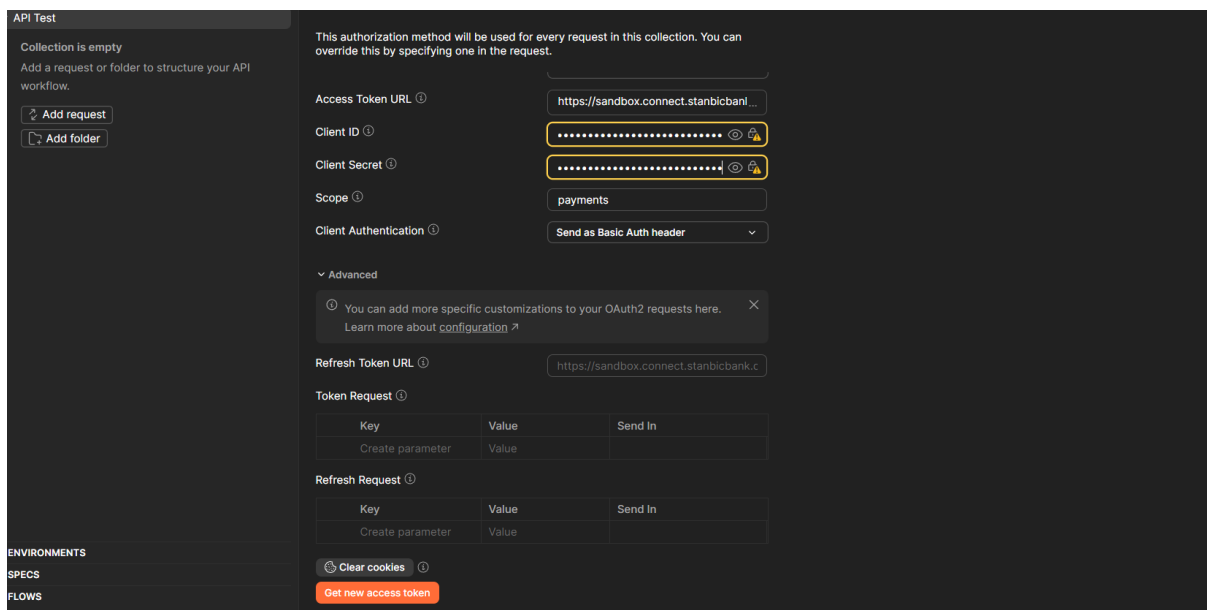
API Test

Collection is empty

Add a request or folder to structure your API workflow.

Add request

Add folder

ENVIRONMENTS

SPECS

FLOWS

This authorization method will be used for every request in this collection. You can override this by specifying one in the request.

Access Token URL ⓘ https://sandbox.connect.stanbicbanl...

Client ID ⓘ ••••••••••••••••••••••••••

Client Secret ⓘ ••••••••••••••••••••••••••

Scope ⓘ payments

Client Authentication ⓘ Send as Basic Auth header

Advanced

You can add more specific customizations to your OAuth2 requests here. Learn more about configuration ↗

Refresh Token URL ⓘ https://sandbox.connect.stanbicbank.c

Token Request ⓘ

| Key | Value | Send In |
|---|---|---|
| Create parameter | Value | |

Refresh Request ⓘ

| Key | Value | Send In |
|---|---|---|
| Create parameter | Value | |

Clear cookies ⓘ

Get new access token